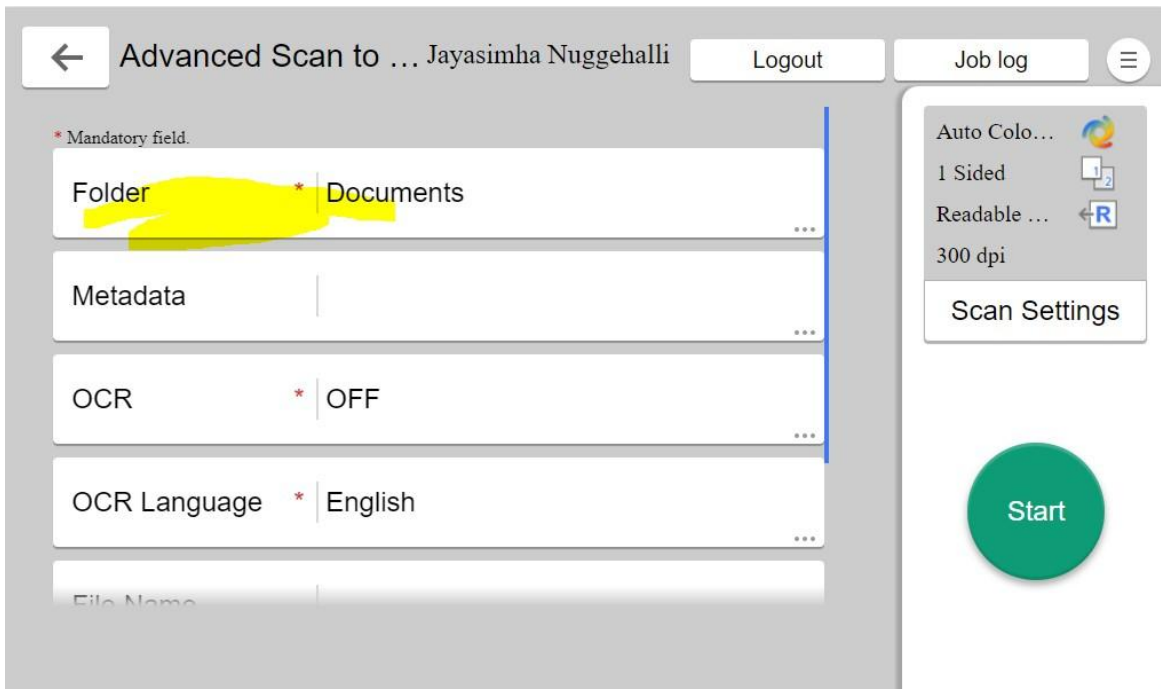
Advanced Scan to … Jayasimha Nuggehalli

Logout

Job log

* Mandatory field.

Folder * Documents

Metadata

OCR * OFF

OCR Language * English

File Name

Auto Colo…

1 Sided

Readable …

300 dpi

Scan Settings

Start